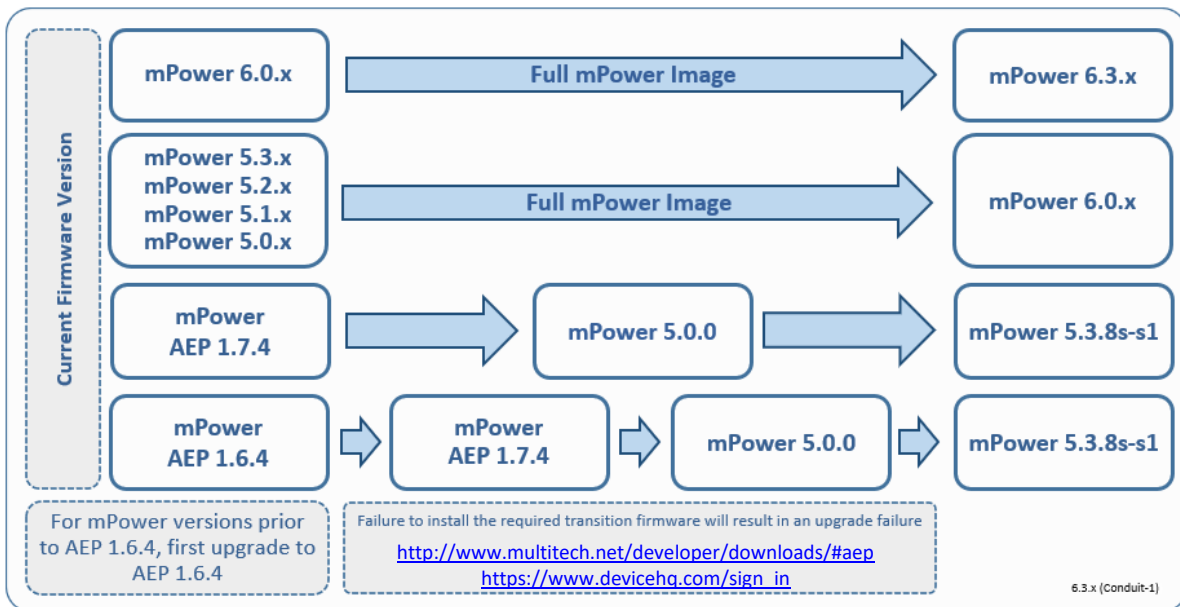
Current Firmware Version

mPower 6.0.x

Full mPower Image

mPower 6.3.x

mPower 5.3.x
mPower 5.2.x
mPower 5.1.x
mPower 5.0.x

Full mPower Image

mPower 6.0.x

mPower AEP 1.7.4

mPower 5.0.0

mPower 5.3.8s-s1

mPower AEP 1.6.4

mPower AEP 1.7.4

mPower 5.0.0

mPower 5.3.8s-s1

For mPower versions prior to AEP 1.6.4, first upgrade to AEP 1.6.4

Failure to install the required transition firmware will result in an upgrade failure

http://www.multitech.net/developer/downloads/#aep
https://www.devicehq.com/sign_in

6.3.x (Conduit-1)